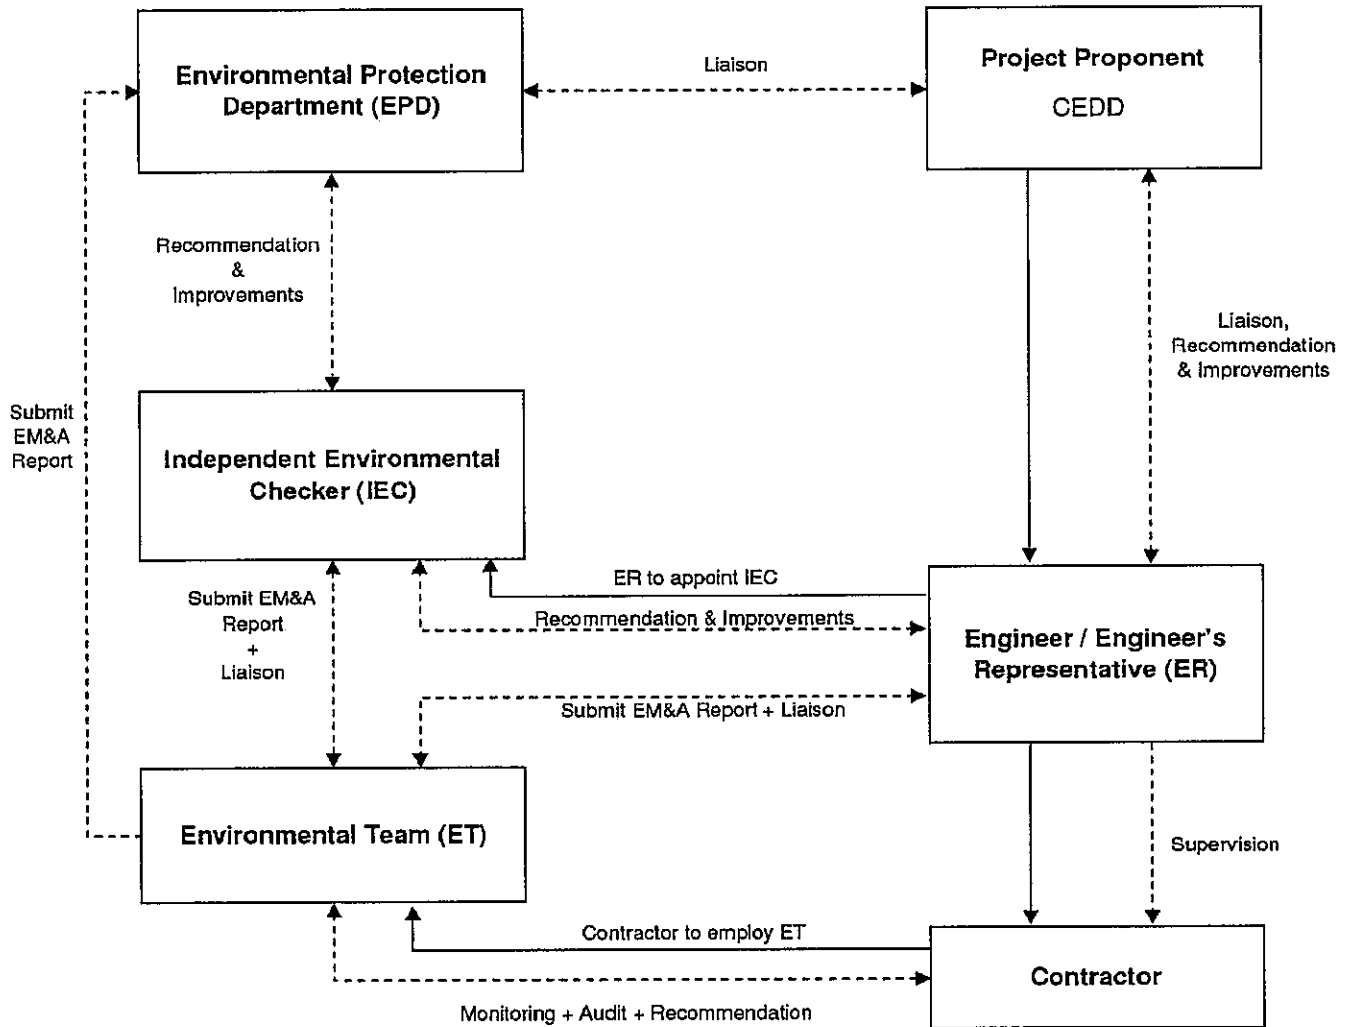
Environmental Protection Department (EPD)

Liaison

Project Proponent

CEDD

Recommendation & Improvements

Liaison, Recommendation & Improvements

Submit EM&A Report

Independent Environmental Checker (IEC)

ER to appoint IEC

Recommendation & Improvements

Submit EM&A Report + Liaison

Engineer / Engineer's Representative (ER)

Submit EM&A Report + Liaison

Environmental Team (ET)

Supervision

Contractor to employ ET

Contractor

Monitoring + Audit + Recommendation